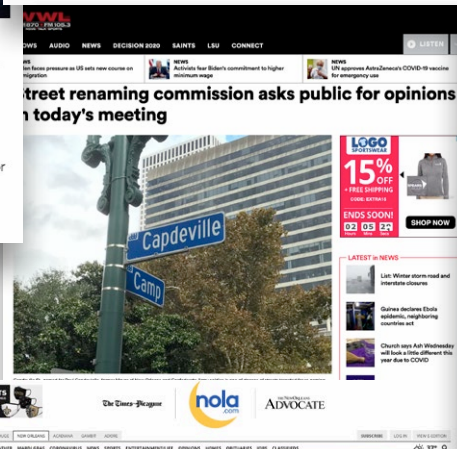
WWL
870 · FM 105.3

OWS AUDIO NEWS DECISION 2020 SAINTS LSU CONNECT

LISTEN

NEWS
den faces pressure as US sets new course on migration

NEWS
Activists fear Biden's commitment to higher minimum wage

NEWS
UN approves AstraZeneca's COVID-19 vaccine for emergency use

Street renaming commission asks public for opinions in today's meeting

Capdeville

Camp

LOGO SPORTSWEAR
15% OFF
+ FREE SHIPPING
CODE: EXTRA15
ENDS SOON!
02 05 21 54
SHOP NOW

LATEST IN NEWS

List: Winter storm road and interstate closures

Guinea declares Ebola epidemic, neighboring countries act

Church says Ash Wednesday will look a little different this year due to COVID

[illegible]

The Times-Picayune
nola.com
THE NEW ORLEANS ADVOCATE

NEW ORLEANS ACADIANA BASKET JOBS

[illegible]

SUBSCRIBE LOG IN NEWSLETTER